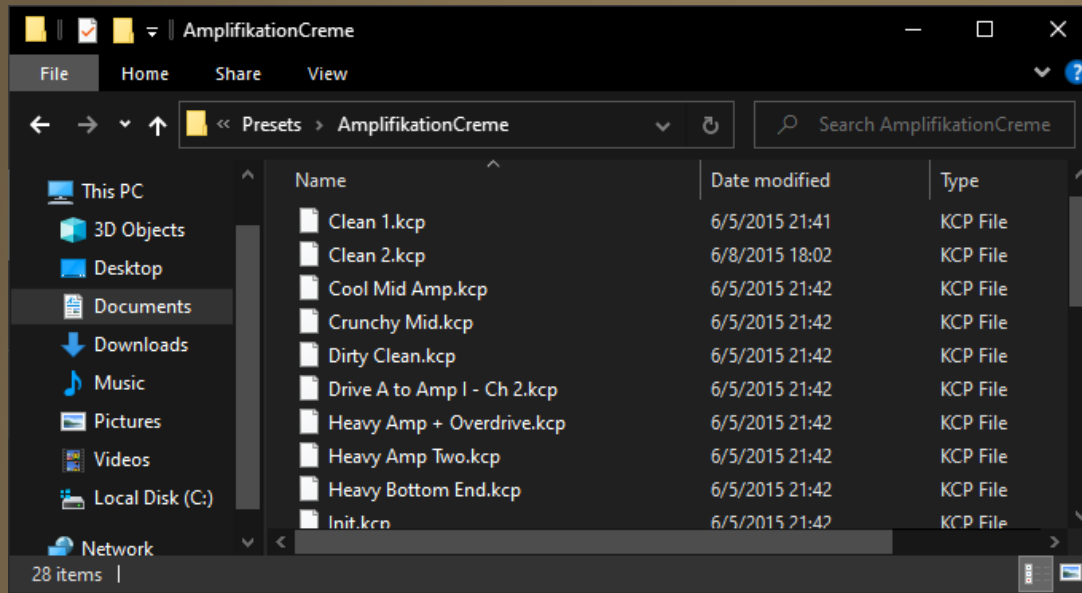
AmplifikationCreme

File Home Share View

« Presets › AmplifikationCreme

Search AmplifikationCreme

This PC
3D Objects
Desktop
Documents
Downloads
Music
Pictures
Videos
Local Disk (C:)
Network

| Name | Date modified | Type |
|---|---|---|
| Clean 1.kcp | 6/5/2015 21:41 | KCP File |
| Clean 2.kcp | 6/8/2015 18:02 | KCP File |
| Cool Mid Amp.kcp | 6/5/2015 21:42 | KCP File |
| Crunchy Mid.kcp | 6/5/2015 21:42 | KCP File |
| Dirty Clean.kcp | 6/5/2015 21:42 | KCP File |
| Drive A to Amp I - Ch 2.kcp | 6/5/2015 21:42 | KCP File |
| Heavy Amp + Overdrive.kcp | 6/5/2015 21:42 | KCP File |
| Heavy Amp Two.kcp | 6/5/2015 21:42 | KCP File |
| Heavy Bottom End.kcp | 6/5/2015 21:42 | KCP File |
| Init.kcp | 6/5/2015 21:42 | KCP File |

28 items